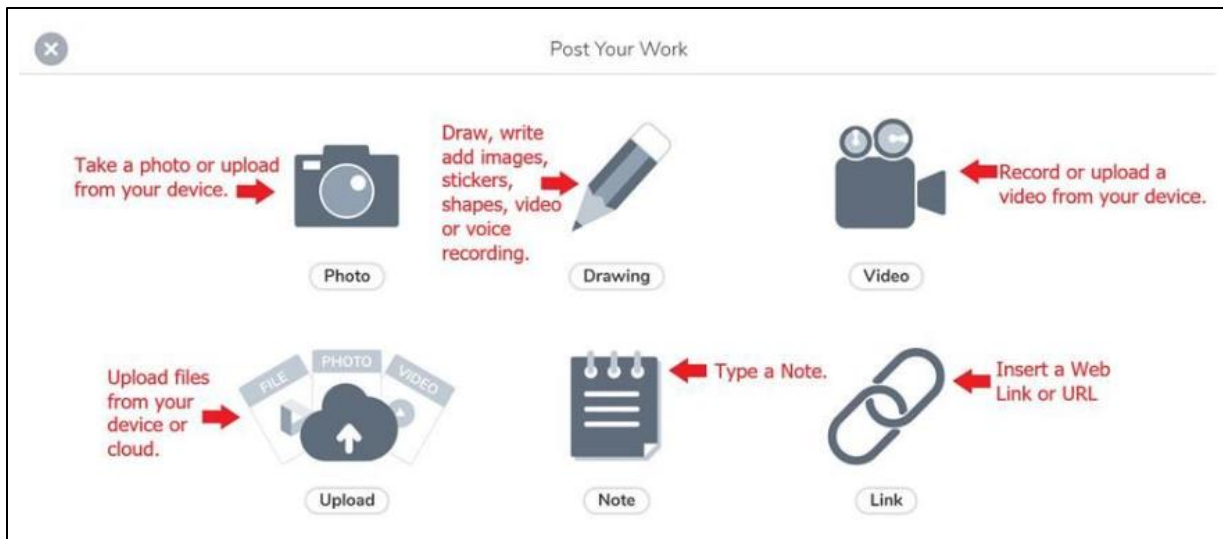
Post Your Work

Take a photo or upload from your device.

Photo

Draw, write add images, stickers, shapes, video or voice recording.

Drawing

Record or upload a video from your device.

Video

Upload files from your device or cloud.

FILE

PHOTO

VIDEO

Upload

Type a Note.

Note

Insert a Web Link or URL

Link